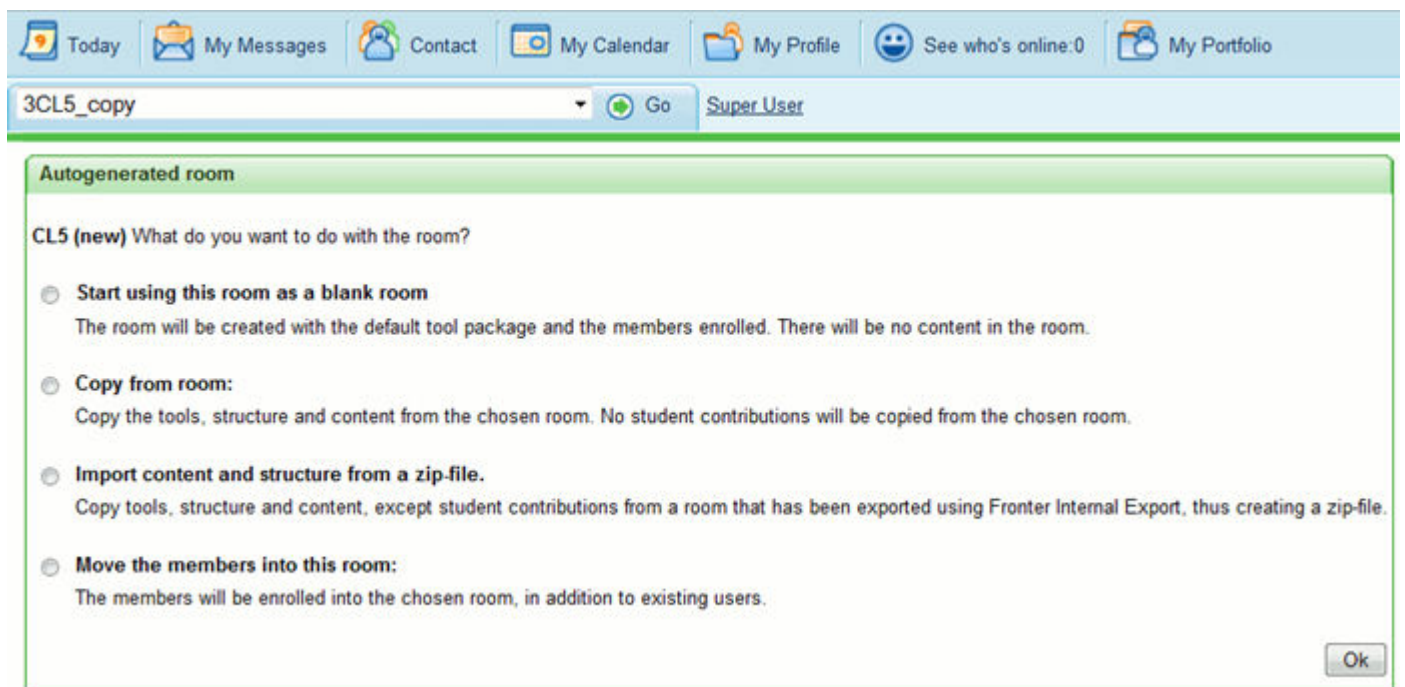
Today | My Messages | Contact | My Calendar | My Profile | See who's online:0 | My Portfolio

3CL5_copy
Go
Super User

Autogenerated room

**CL5 (new)** What do you want to do with the room?

**Start using this room as a blank room**
The room will be created with the default tool package and the members enrolled. There will be no content in the room.

**Copy from room:**
Copy the tools, structure and content from the chosen room. No student contributions will be copied from the chosen room.

**Import content and structure from a zip-file.**
Copy tools, structure and content, except student contributions from a room that has been exported using Fronter Internal Export, thus creating a zip-file.

**Move the members into this room:**
The members will be enrolled into the chosen room, in addition to existing users.

Ok